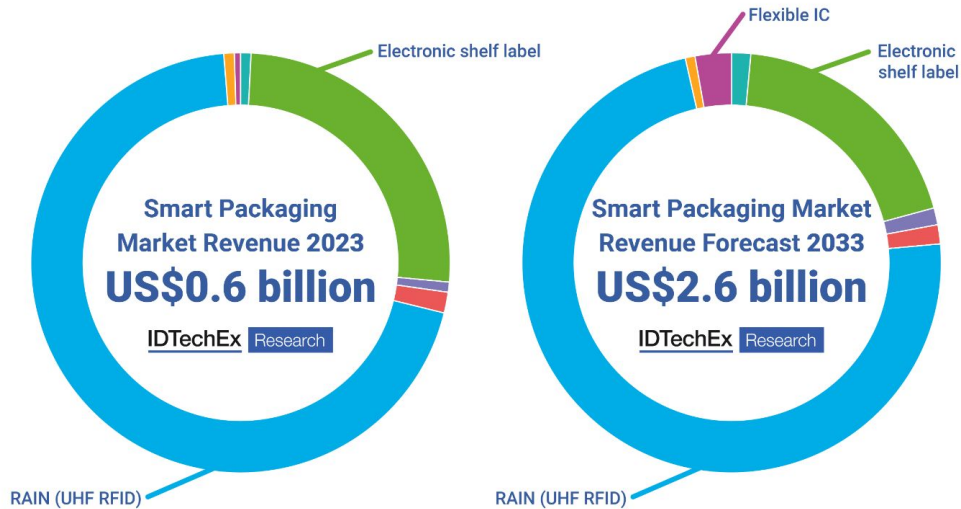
Electronic shelf label

Smart Packaging Market Revenue 2023

US$0.6 billion

IDTechEx Research

RAIN (UHF RFID)

Flexible IC

Electronic shelf label

Smart Packaging Market Revenue Forecast 2033

US$2.6 billion

IDTechEx Research

RAIN (UHF RFID)